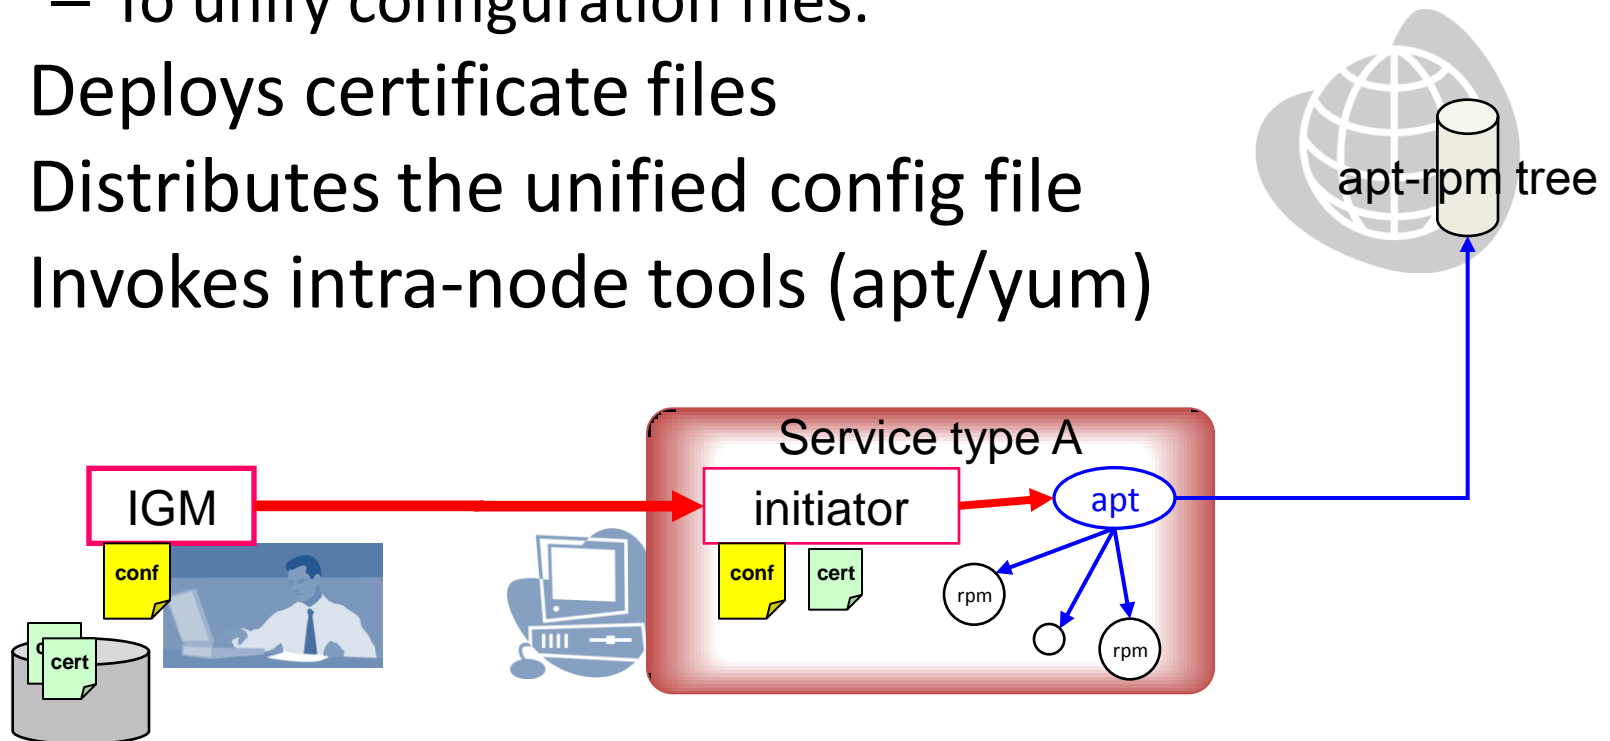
– To unify configuration files.
Deploys certificate files
Distributes the unified config file
Invokes intra-node tools (apt/yum)

apt-rpm tree

Service type A

IGM

initiator

apt

conf

conf

cert

cert

rpm

rpm